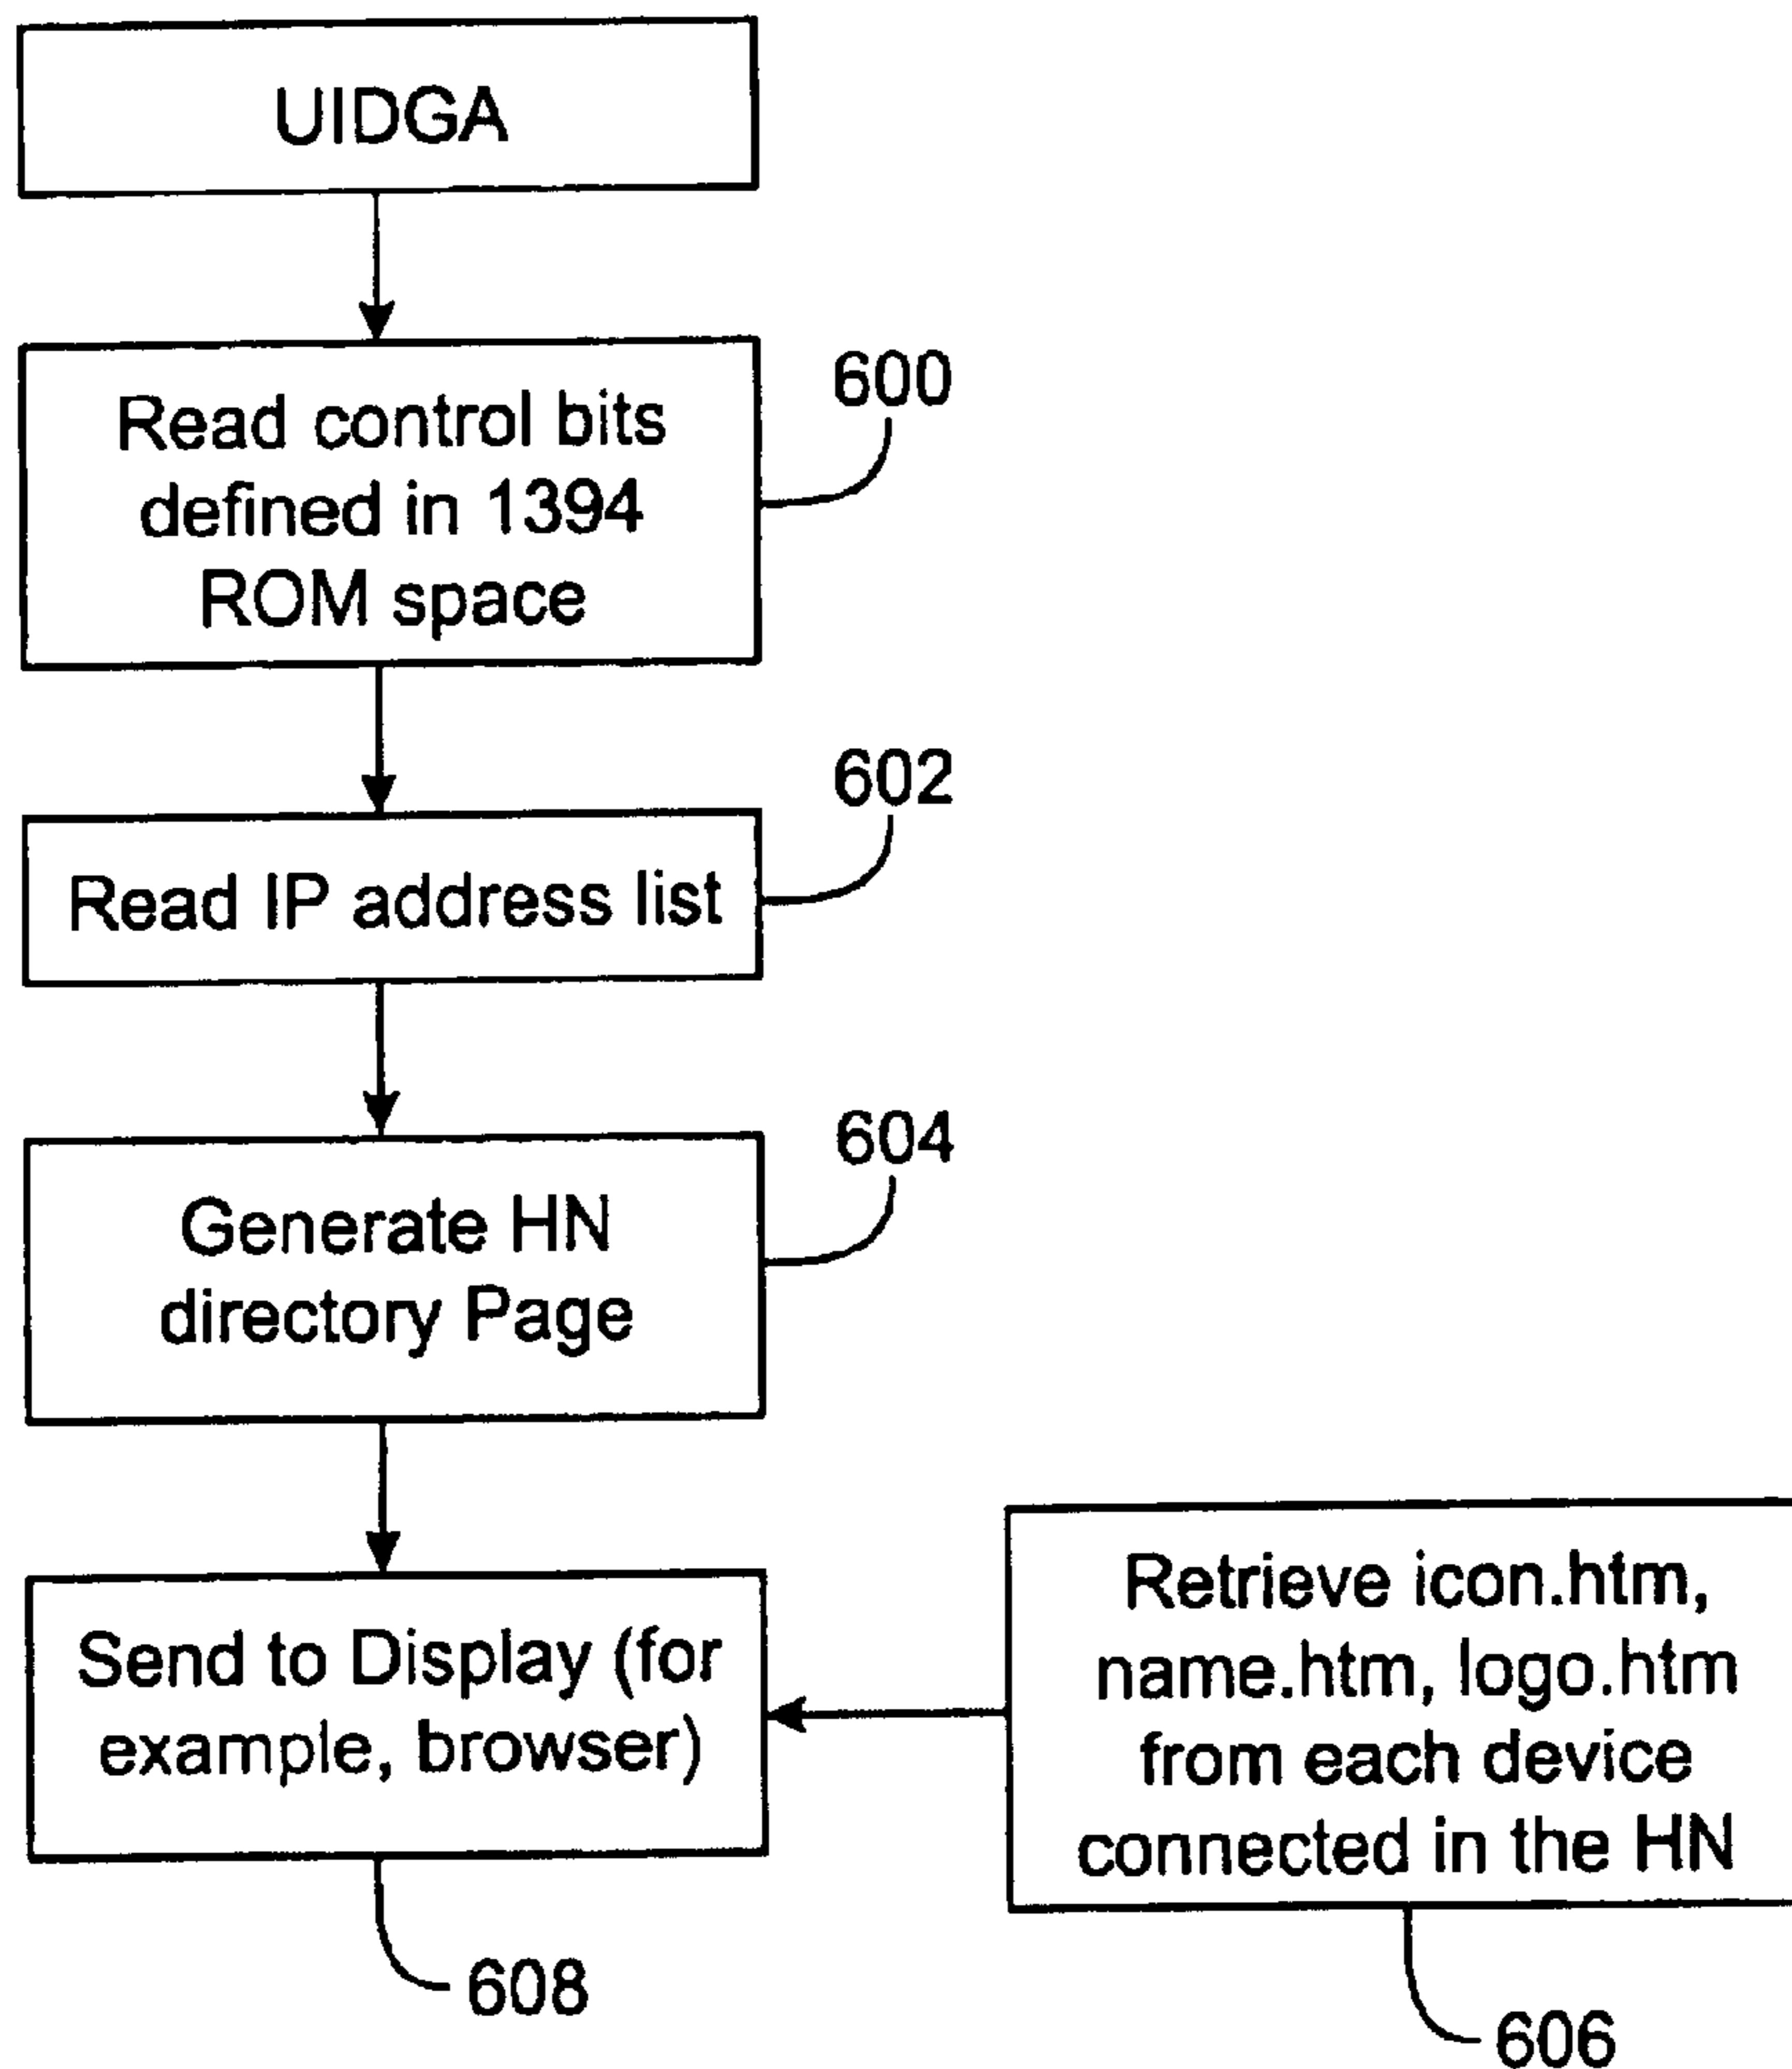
UIDGA

Read control bits defined in 1394 ROM space

600

Read IP address list

602

Generate HN directory Page

604

Send to Display (for example, browser)

Retrieve icon.htm, name.htm, logo.htm from each device connected in the HN

608

606